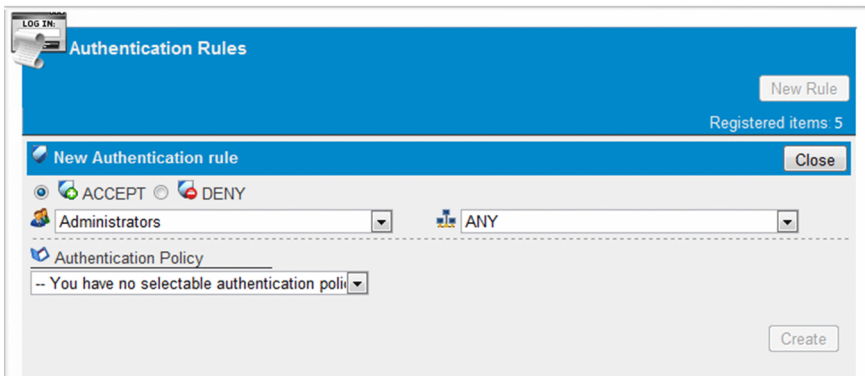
LOG IN:

Authentication Rules

New Rule

Registered items: 5

New Authentication rule

Close

ACCEPT DENY

Administrators

ANY

Authentication Policy

-- You have no selectable authentication poli

Create